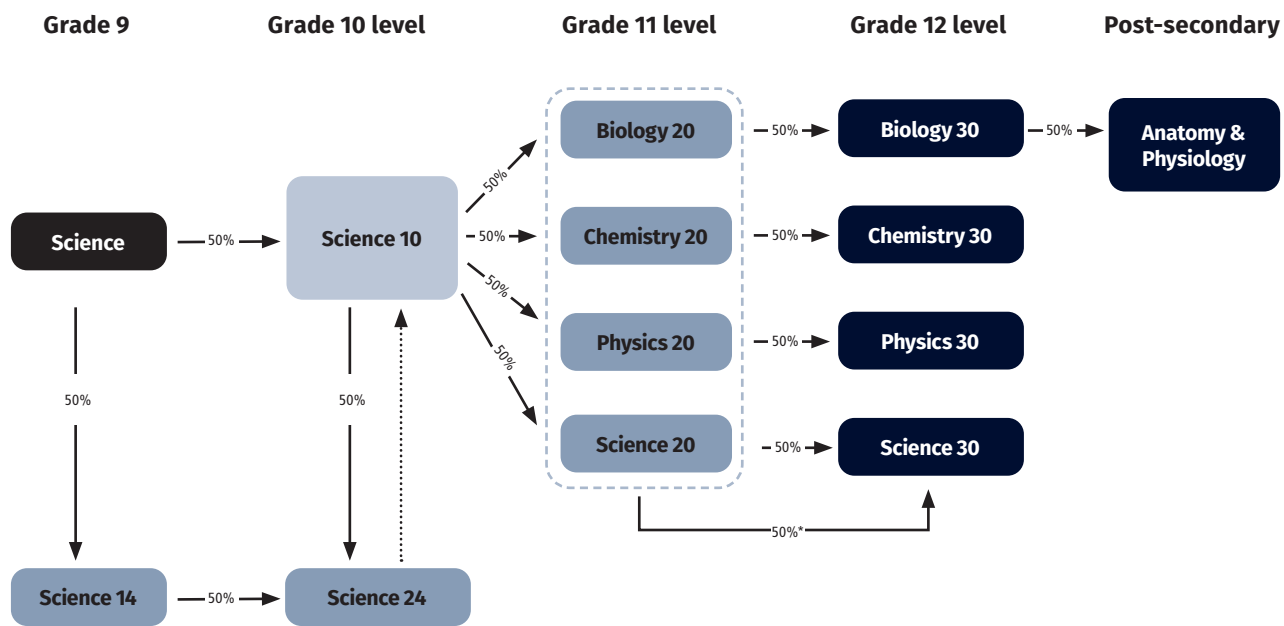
Grade 9

Grade 10 level

Grade 11 level

Grade 12 level

Post-secondary

Science

50%

Science 10

50%

50%

50%

50%

Biology 20

50%

Biology 30

50%

Anatomy & Physiology

Chemistry 20

50%

Chemistry 30

Physics 20

50%

Physics 30

Science 20

50%

Science 30

50%*

50%

50%

Science 14

50%

Science 24